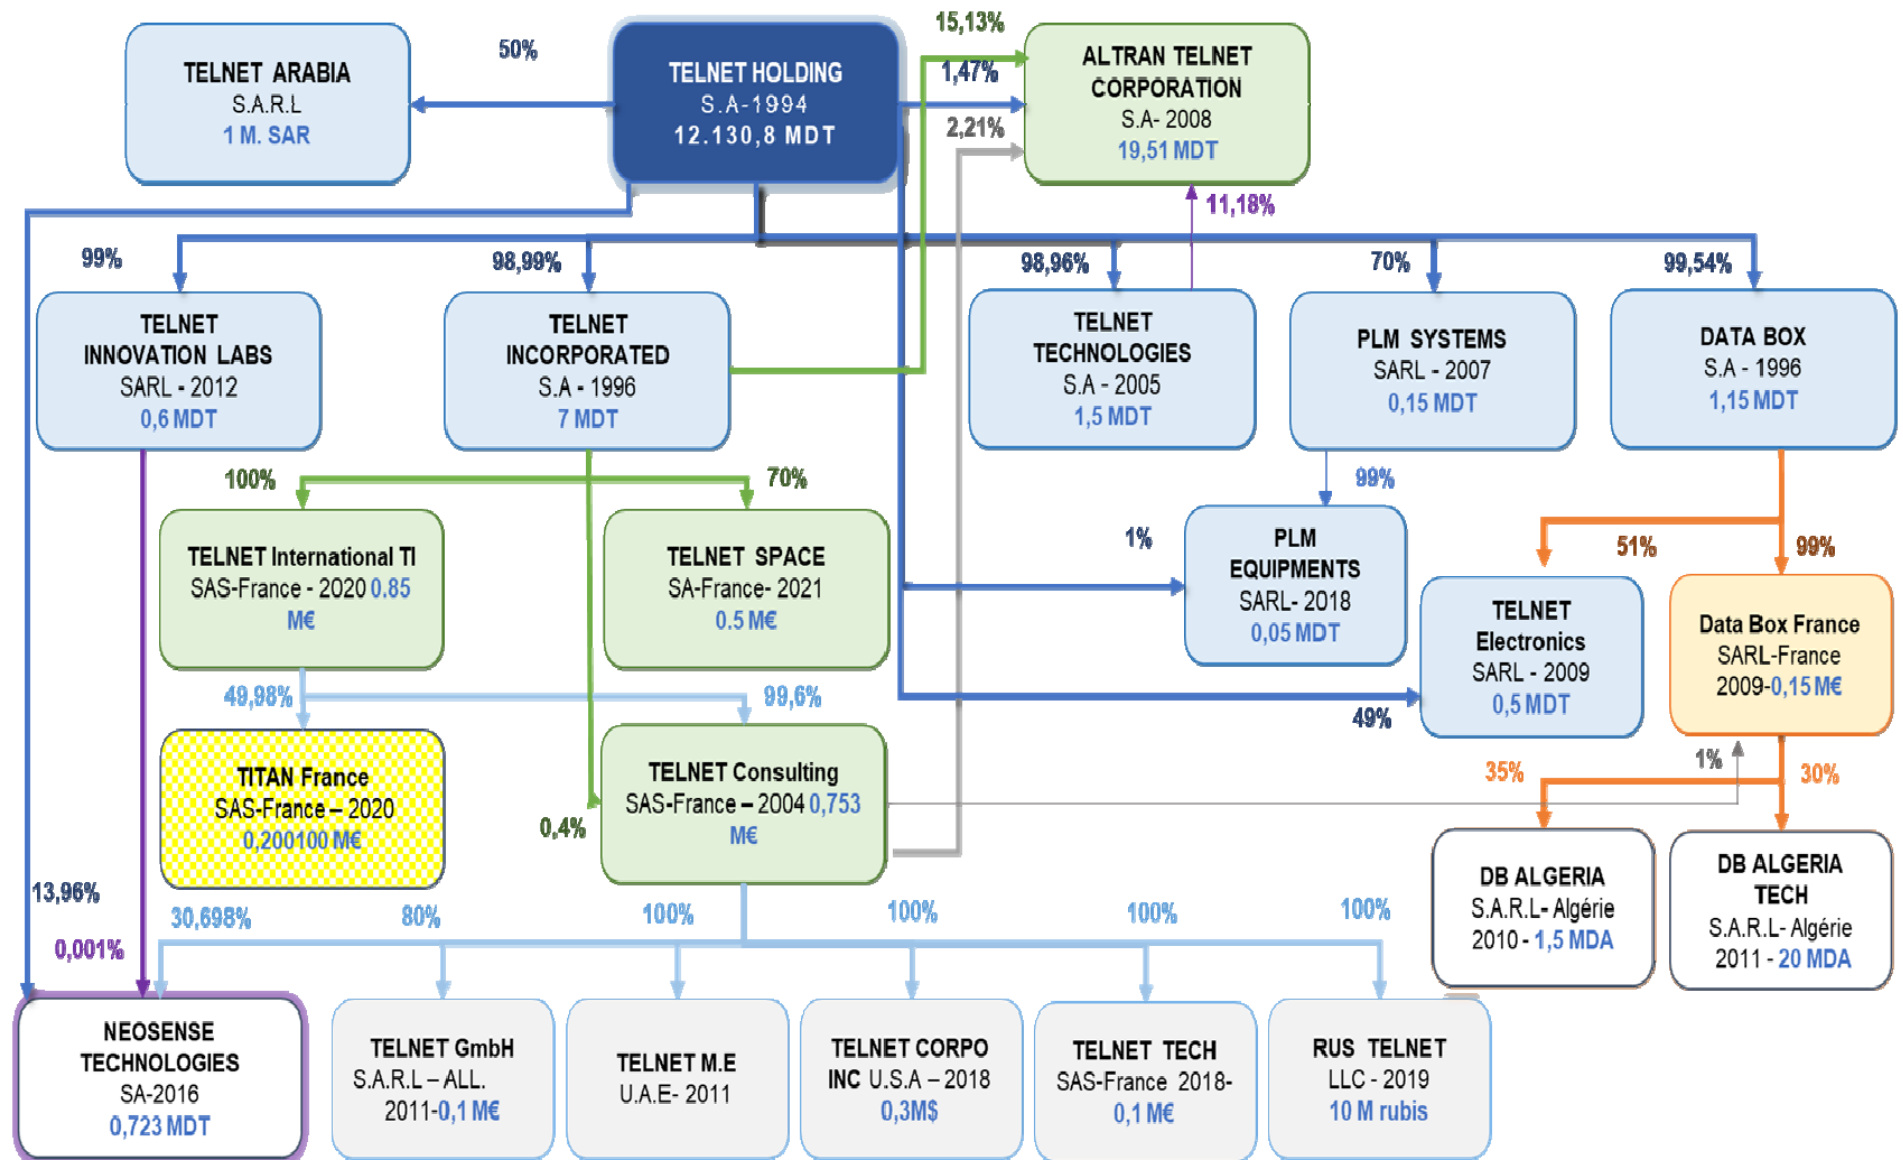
TELNET ARABIA
S.A.R.L
1 M. SAR

50%

TELNET HOLDING
S.A-1994
12.130,8 MDT

15,13%
1,47%
2,21%

ALTRAN TELNET CORPORATION
S.A- 2008
19,51 MDT

11,18%

99%
98,99%
98,96%
70%
99,54%

TELNET INNOVATION LABS
SARL - 2012
0,6 MDT

TELNET INCORPORATED
S.A - 1996
7 MDT

TELNET TECHNOLOGIES
S.A - 2005
1,5 MDT

PLM SYSTEMS
SARL - 2007
0,15 MDT

DATA BOX
S.A - 1996
1,15 MDT

100%
70%
99%

TELNET International TI
SAS-France - 2020 0.85 M€

TELNET SPACE
SA-France- 2021
0.5 M€

1%

PLM EQUIPMENTS
SARL- 2018
0,05 MDT

51%
99%

TELNET Electronics
SARL - 2009
0,5 MDT

Data Box France
SARL-France
2009-0,15 M€

49,98%
99,6%
49%

TITAN France
SAS-France – 2020
0,200100 M€

TELNET Consulting
SAS-France – 2004 0,753 M€

0,4%

35%
1%
30%

DB ALGERIA
S.A.R.L- Algérie
2010 - 1,5 MDA

DB ALGERIA TECH
S.A.R.L- Algérie
2011 - 20 MDA

13,96%
0,001%
30,698%
80%
100%
100%
100%
100%

NEOSENSE TECHNOLOGIES
SA-2016
0,723 MDT

TELNET GmbH
S.A.R.L – ALL.
2011-0,1 M€

TELNET M.E
U.A.E- 2011

TELNET CORPO INC U.S.A – 2018
0,3M$

TELNET TECH
SAS-France 2018-
0,1 M€

RUS TELNET
LLC - 2019
10 M rubis